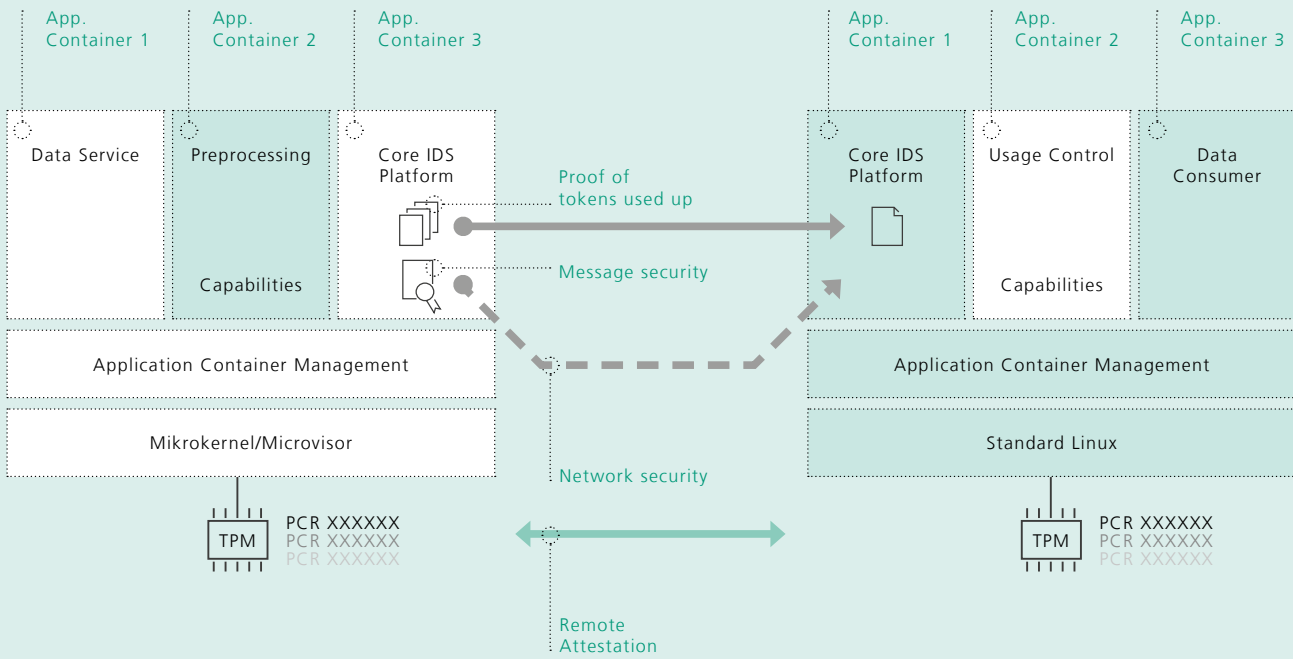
App. Container 1

App. Container 2

App. Container 3

App. Container 1

App. Container 2

App. Container 3

Data Service

Preprocessing

Capabilities

Core IDS Platform

Proof of tokens used up

Message security

Core IDS Platform

Usage Control

Capabilities

Data Consumer

Application Container Management

Application Container Management

Mikrokernel/Microvisor

Standard Linux

Network security

TPM

PCR XXXXXX
PCR XXXXXX
PCR XXXXXX

TPM

PCR XXXXXX
PCR XXXXXX
PCR XXXXXX

Remote Attestation